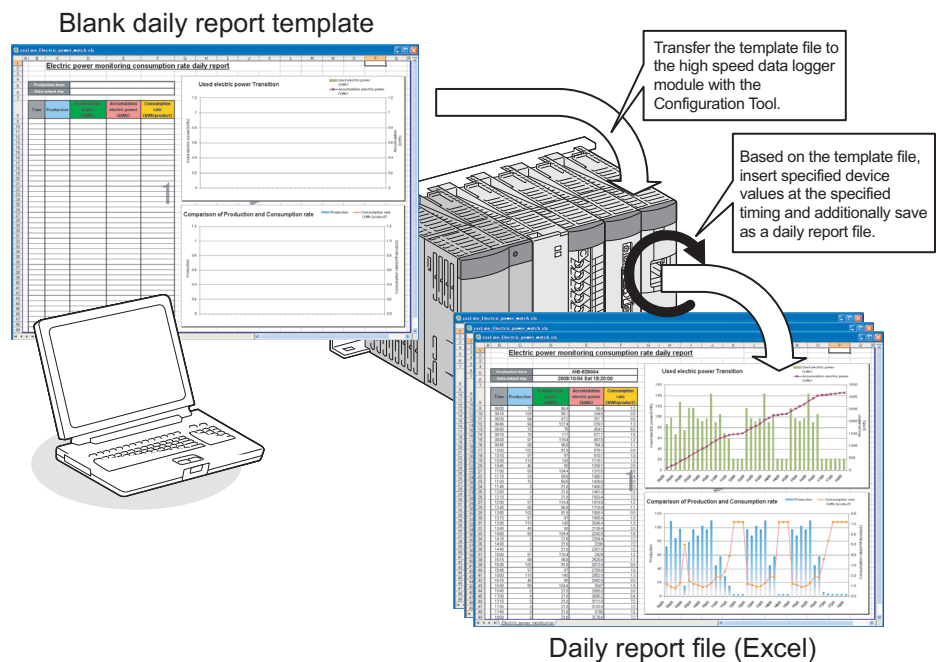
Blank daily report template

Electric power monitoring consumption rate daily report

Production item
Data output day

| Time | Production | Used electric power (kWh) | Accumulation electric power (kWh) | Consumption rate (kWh/product) |
|---|---|---|---|---|

Used electric power Transition

Comparison of Production and Consumption rate

Transfer the template file to the high speed data logger module with the Configuration Tool.

Based on the template file, insert specified device values at the specified timing and additionally save as a daily report file.

Electric power monitoring consumption rate daily report

Production item: MB-E26004
Data output day: 2008/10/04 Sat 18:20:00

Used electric power Transition

Comparison of Production and Consumption rate

Daily report file (Excel)